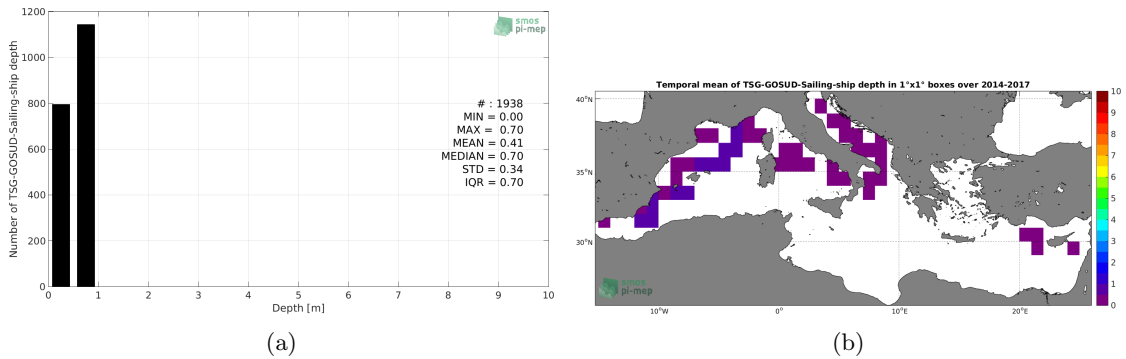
smos pi-mep

Number of TSG-GOSUD-Sailing-ship depth

1200
1000
800
600
400
200
0

# : 1938
MIN = 0.00
MAX = 0.70
MEAN = 0.41
MEDIAN = 0.70
STD = 0.34
IQR = 0.70

0 1 2 3 4 5 6 7 8 9 10
Depth [m]

(a)

Temporal mean of TSG-GOSUD-Sailing-ship depth in 1°x1° boxes over 2014-2017

40°N
35°N
30°N

10°W 0° 10°E 20°E

smos pi-mep

10
9
8
7
6
5
4
3
2
1
0

(b)